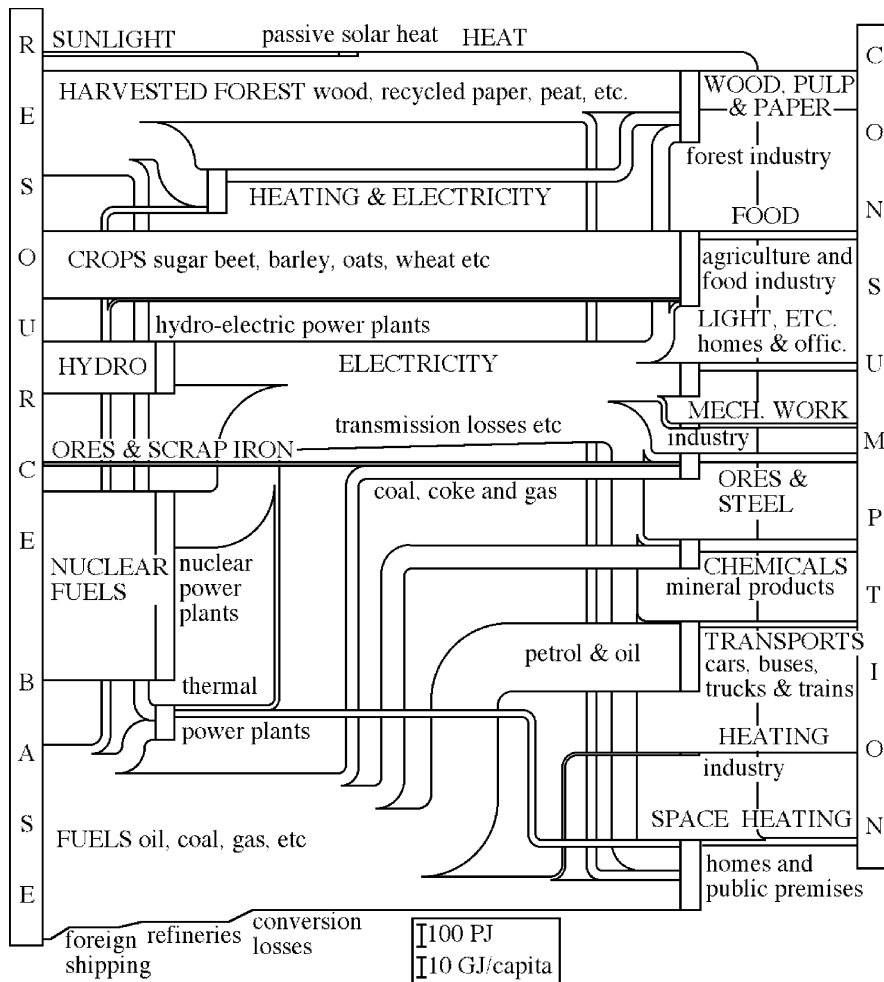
R E S O U R C E B A S E

SUNLIGHT passive solar heat HEAT

HARVESTED FOREST wood, recycled paper, peat, etc.

HEATING & ELECTRICITY

CROPS sugar beet, barley, oats, wheat etc

hydro-electric power plants

HYDRO

ELECTRICITY

transmission losses etc

ORES & SCRAP IRON

coal, coke and gas

NUCLEAR FUELS

nuclear power plants

thermal

power plants

petrol & oil

FUELS oil, coal, gas, etc

foreign shipping

refineries

conversion losses

100 PJ

10 GJ/capita

WOOD, PULP & PAPER

forest industry

FOOD

agriculture and food industry

LIGHT, ETC. homes & offic.

MECH. WORK

industry

ORES & STEEL

CHEMICALS mineral products

TRANSPORTS cars, buses, trucks & trains

HEATING

industry

SPACE HEATING

homes and public premises

C O N S U M P T I O N